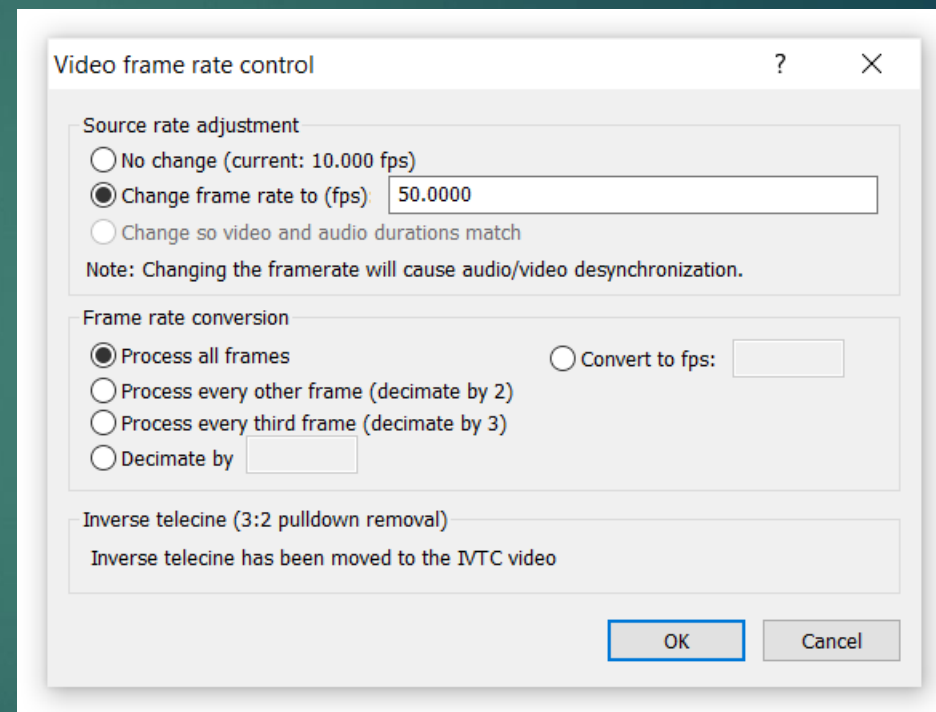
Video frame rate control

?

X

Source rate adjustment

No change (current: 10.000 fps)

Change frame rate to (fps) 50.0000

Change so video and audio durations match

Note: Changing the framerate will cause audio/video desynchronization.

Frame rate conversion

Process all frames

Convert to fps:

Process every other frame (decimate by 2)

Process every third frame (decimate by 3)

Decimate by

Inverse telecine (3:2 pulldown removal)

Inverse telecine has been moved to the IVTC video

OK

Cancel